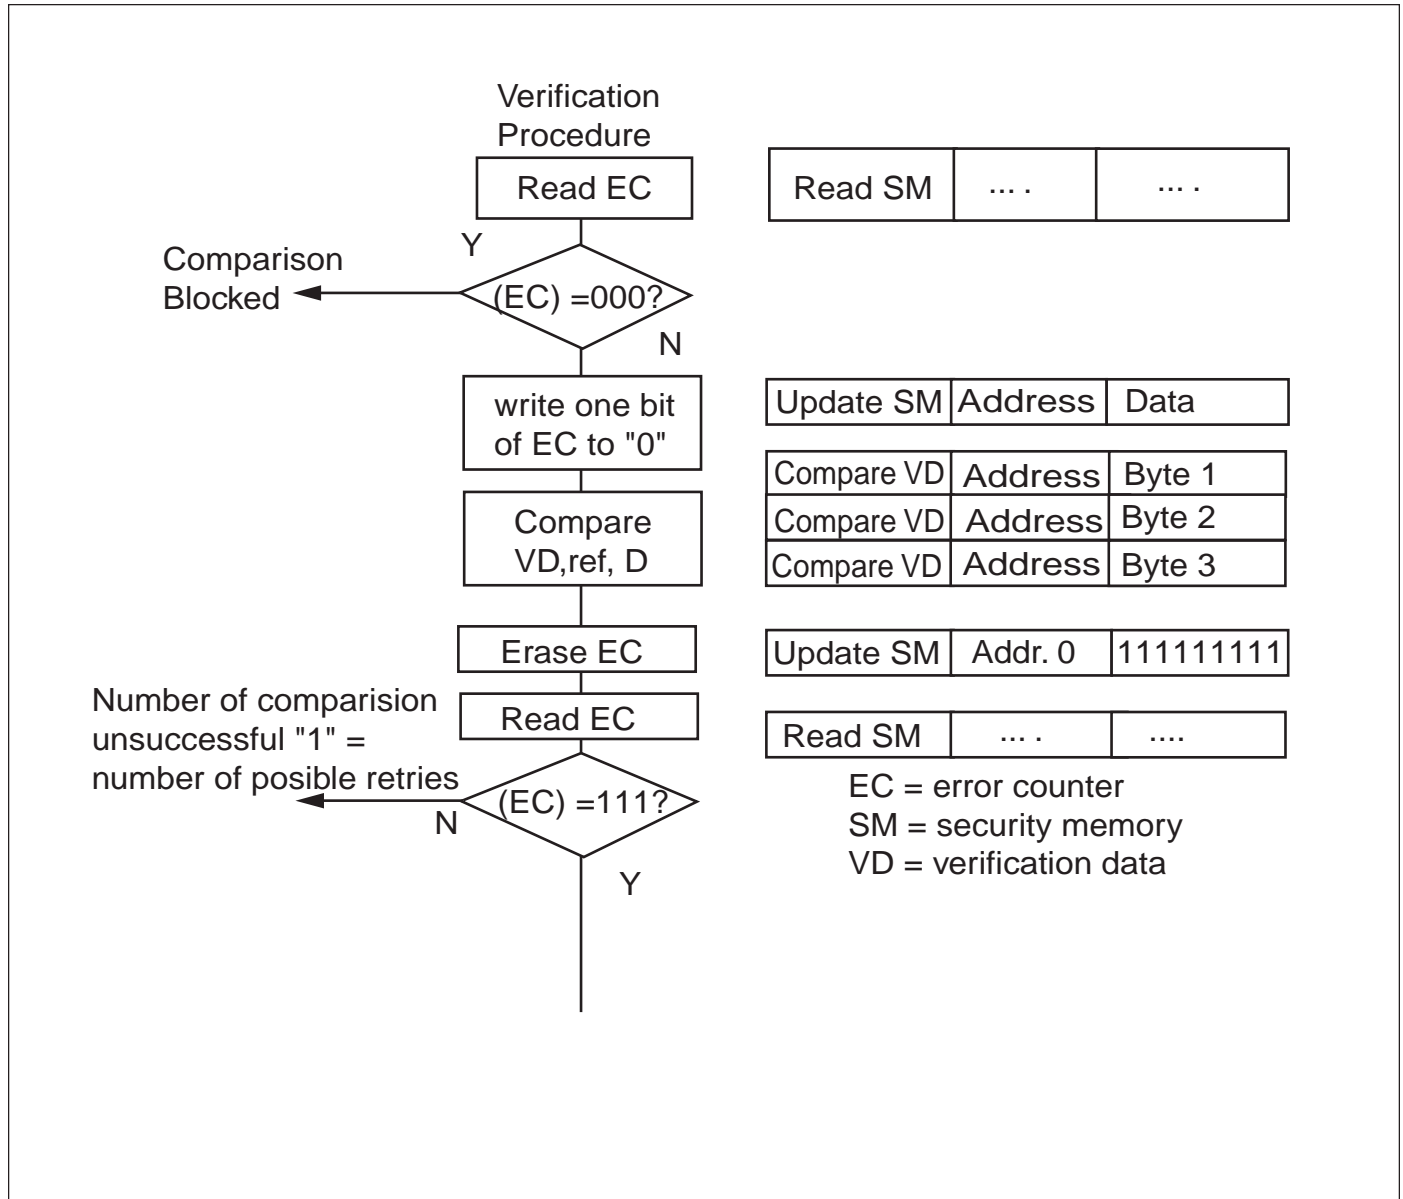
Verification Procedure

Read EC

| Read SM | ... . | ... . |
|---|---|---|

Y

Comparison Blocked

(EC) =000?

N

write one bit of EC to "0"

| Update SM | Address | Data |
|---|---|---|

| Compare VD | Address | Byte 1 |
|---|---|---|
| Compare VD | Address | Byte 2 |
| Compare VD | Address | Byte 3 |

Compare VD,ref, D

Erase EC

| Update SM | Addr. 0 | 111111111 |
|---|---|---|

Number of comparision unsuccessful "1" = number of posible retries

Read EC

| Read SM | ... . | .... |
|---|---|---|

N

(EC) =111?

Y

EC = error counter
SM = security memory
VD = verification data